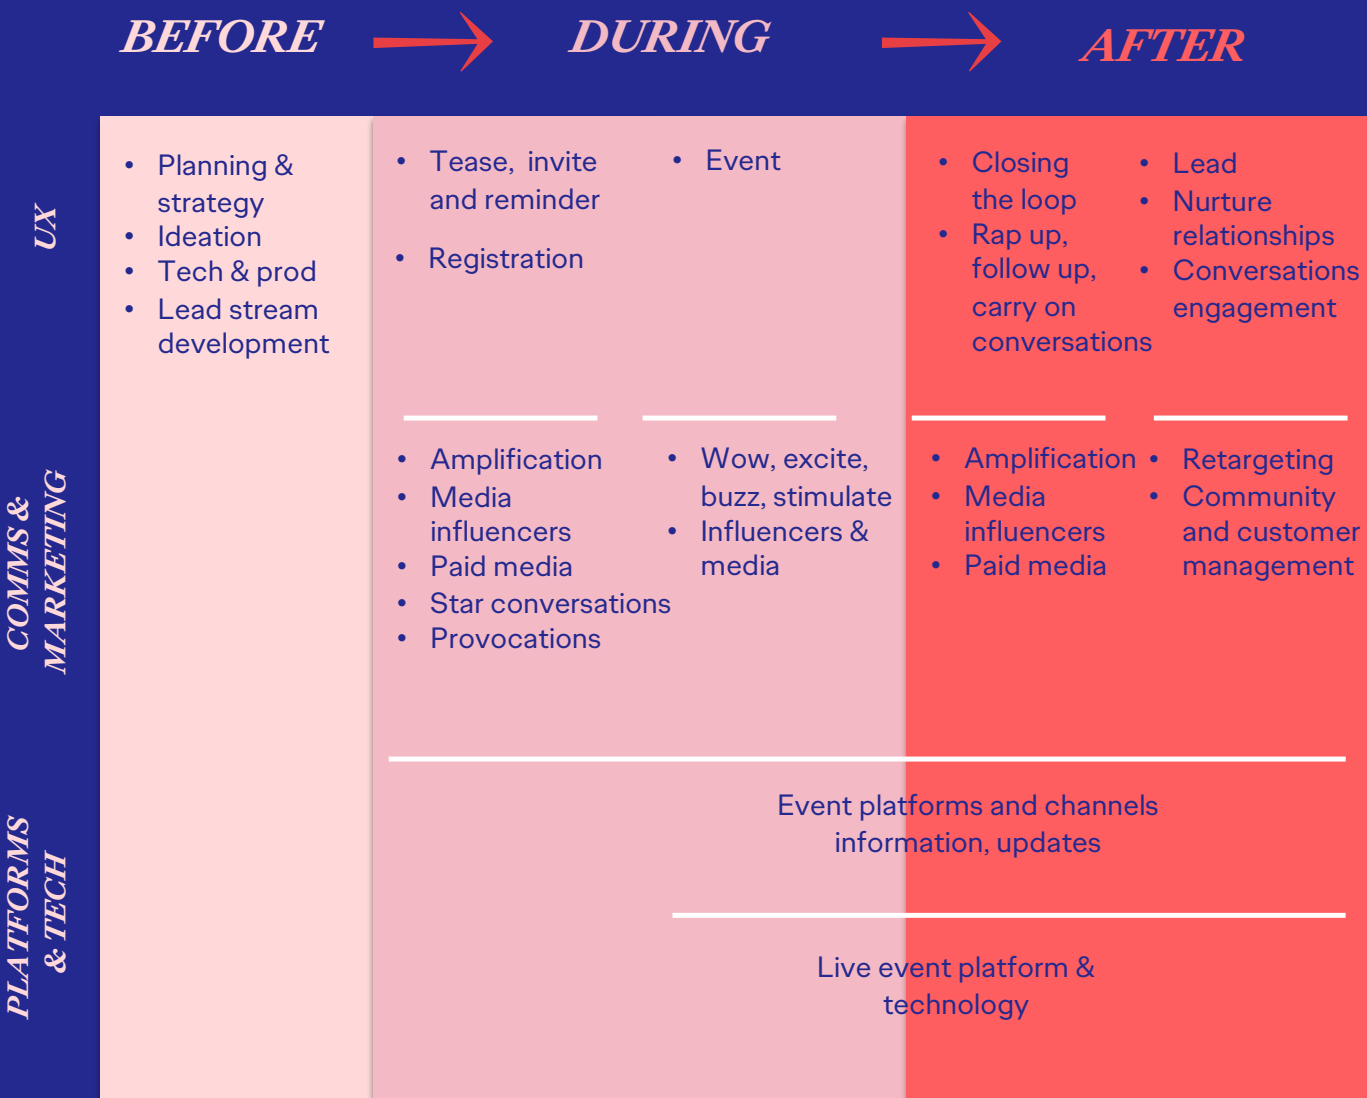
BEFORE DURING AFTER

UX

- Planning & strategy
- Ideation
- Tech & prod
- Lead stream development

- Tease, invite and reminder
- Registration

- Event

- Closing the loop
- Rap up, follow up, carry on conversations

- Lead
- Nurture relationships
- Conversations engagement

COMMS & MARKETING

- Amplification
- Media influencers
- Paid media
- Star conversations
- Provocations

- Wow, excite, buzz, stimulate
- Influencers & media

- Amplification
- Media influencers
- Paid media

- Retargeting
- Community and customer management

PLATFORMS & TECH

Event platforms and channels information, updates

Live event platform & technology